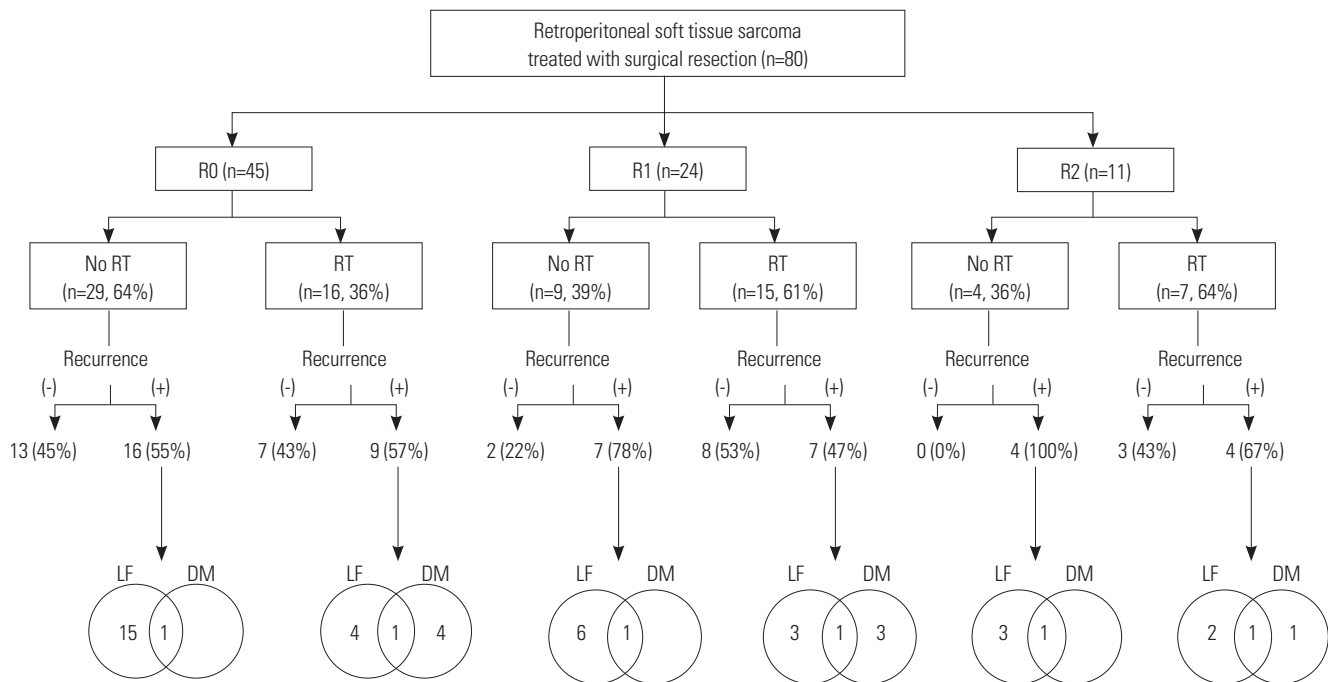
Retroperitoneal soft tissue sarcoma treated with surgical resection (n=80)

R0 (n=45)

R1 (n=24)

R2 (n=11)

No RT (n=29, 64%)

RT (n=16, 36%)

No RT (n=9, 39%)

RT (n=15, 61%)

No RT (n=4, 36%)

RT (n=7, 64%)

Recurrence

(-) (+)

13 (45%) 16 (55%)

Recurrence

(-) (+)

7 (43%) 9 (57%)

Recurrence

(-) (+)

2 (22%) 7 (78%)

Recurrence

(-) (+)

8 (53%) 7 (47%)

Recurrence

(-) (+)

0 (0%) 4 (100%)

Recurrence

(-) (+)

3 (43%) 4 (67%)

LF DM
15 1

LF DM
4 1 4

LF DM
6 1

LF DM
3 1 3

LF DM
3 1

LF DM
2 1 1